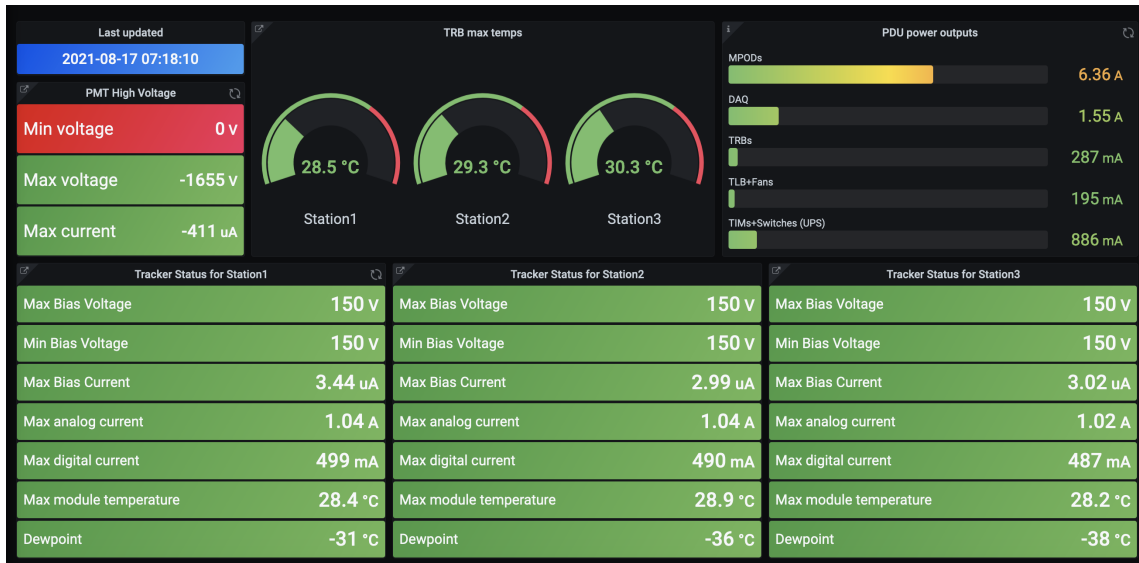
Last updated

2021-08-17 07:18:10

PMT High Voltage

Min voltage 0 V

Max voltage -1655 V

Max current -411 uA

TRB max temps

28.5 °C
Station1

29.3 °C
Station2

30.3 °C
Station3

PDU power outputs

MPODs 6.36 A

DAQ 1.55 A

TRBs 287 mA

TLB+Fans 195 mA

TIMs+Switches (UPS) 886 mA

Tracker Status for Station1

| | |
|---|---|
| Max Bias Voltage | 150 V |
| Min Bias Voltage | 150 V |
| Max Bias Current | 3.44 uA |
| Max analog current | 1.04 A |
| Max digital current | 499 mA |
| Max module temperature | 28.4 °C |
| Dewpoint | -31 °C |

Tracker Status for Station2

| | |
|---|---|
| Max Bias Voltage | 150 V |
| Min Bias Voltage | 150 V |
| Max Bias Current | 2.99 uA |
| Max analog current | 1.04 A |
| Max digital current | 490 mA |
| Max module temperature | 28.9 °C |
| Dewpoint | -36 °C |

Tracker Status for Station3

| | |
|---|---|
| Max Bias Voltage | 150 V |
| Min Bias Voltage | 150 V |
| Max Bias Current | 3.02 uA |
| Max analog current | 1.02 A |
| Max digital current | 487 mA |
| Max module temperature | 28.2 °C |
| Dewpoint | -38 °C |